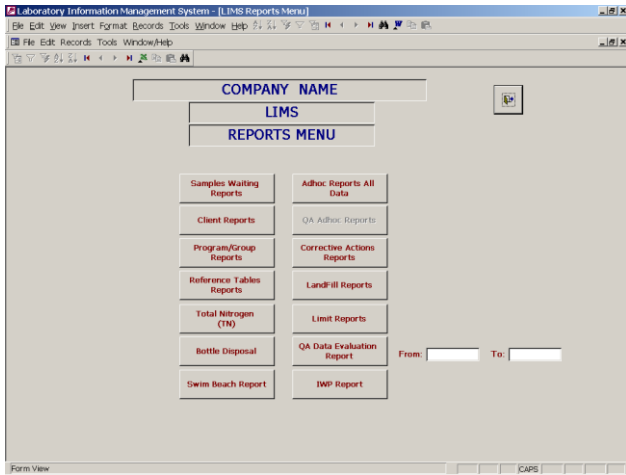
Laboratory Information Management System - [LIMS Reports Menu]

File Edit View Insert Format Records Tools Window Help

File Edit Records Tools Window/Help

COMPANY NAME

LIMS

REPORTS MENU

Samples Waiting Reports

Adhoc Reports All Data

Client Reports

QA Adhoc Reports

Program/Group Reports

Corrective Actions Reports

Reference Tables Reports

LandFill Reports

Total Nitrogen (TN)

Limit Reports

Bottle Disposal

QA Data Evaluation Report

From:

To:

Swim Beach Report

IWP Report

Form View

CAPS